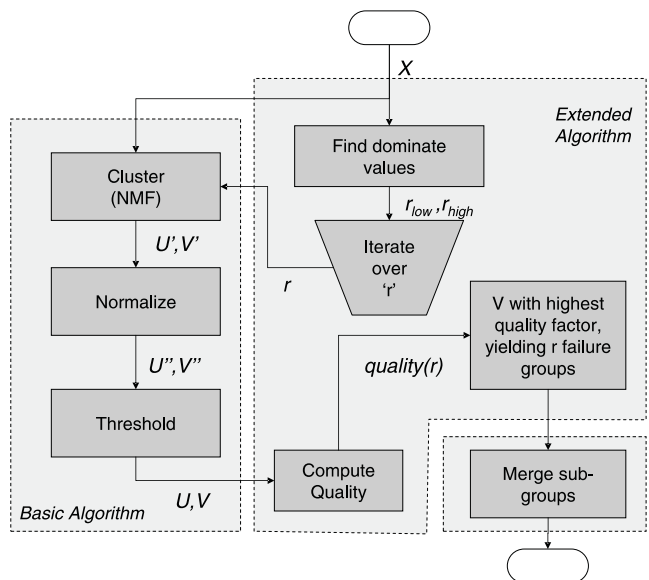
$X$

Extended Algorithm

Find dominate values

$r_{low}, r_{high}$

Cluster (NMF)

Iterate over 'r'

$r$

$U', V'$

Normalize

V with highest quality factor, yielding r failure groups

$quality(r)$

$U'', V''$

Threshold

Compute Quality

Merge sub-groups

$U, V$

Basic Algorithm